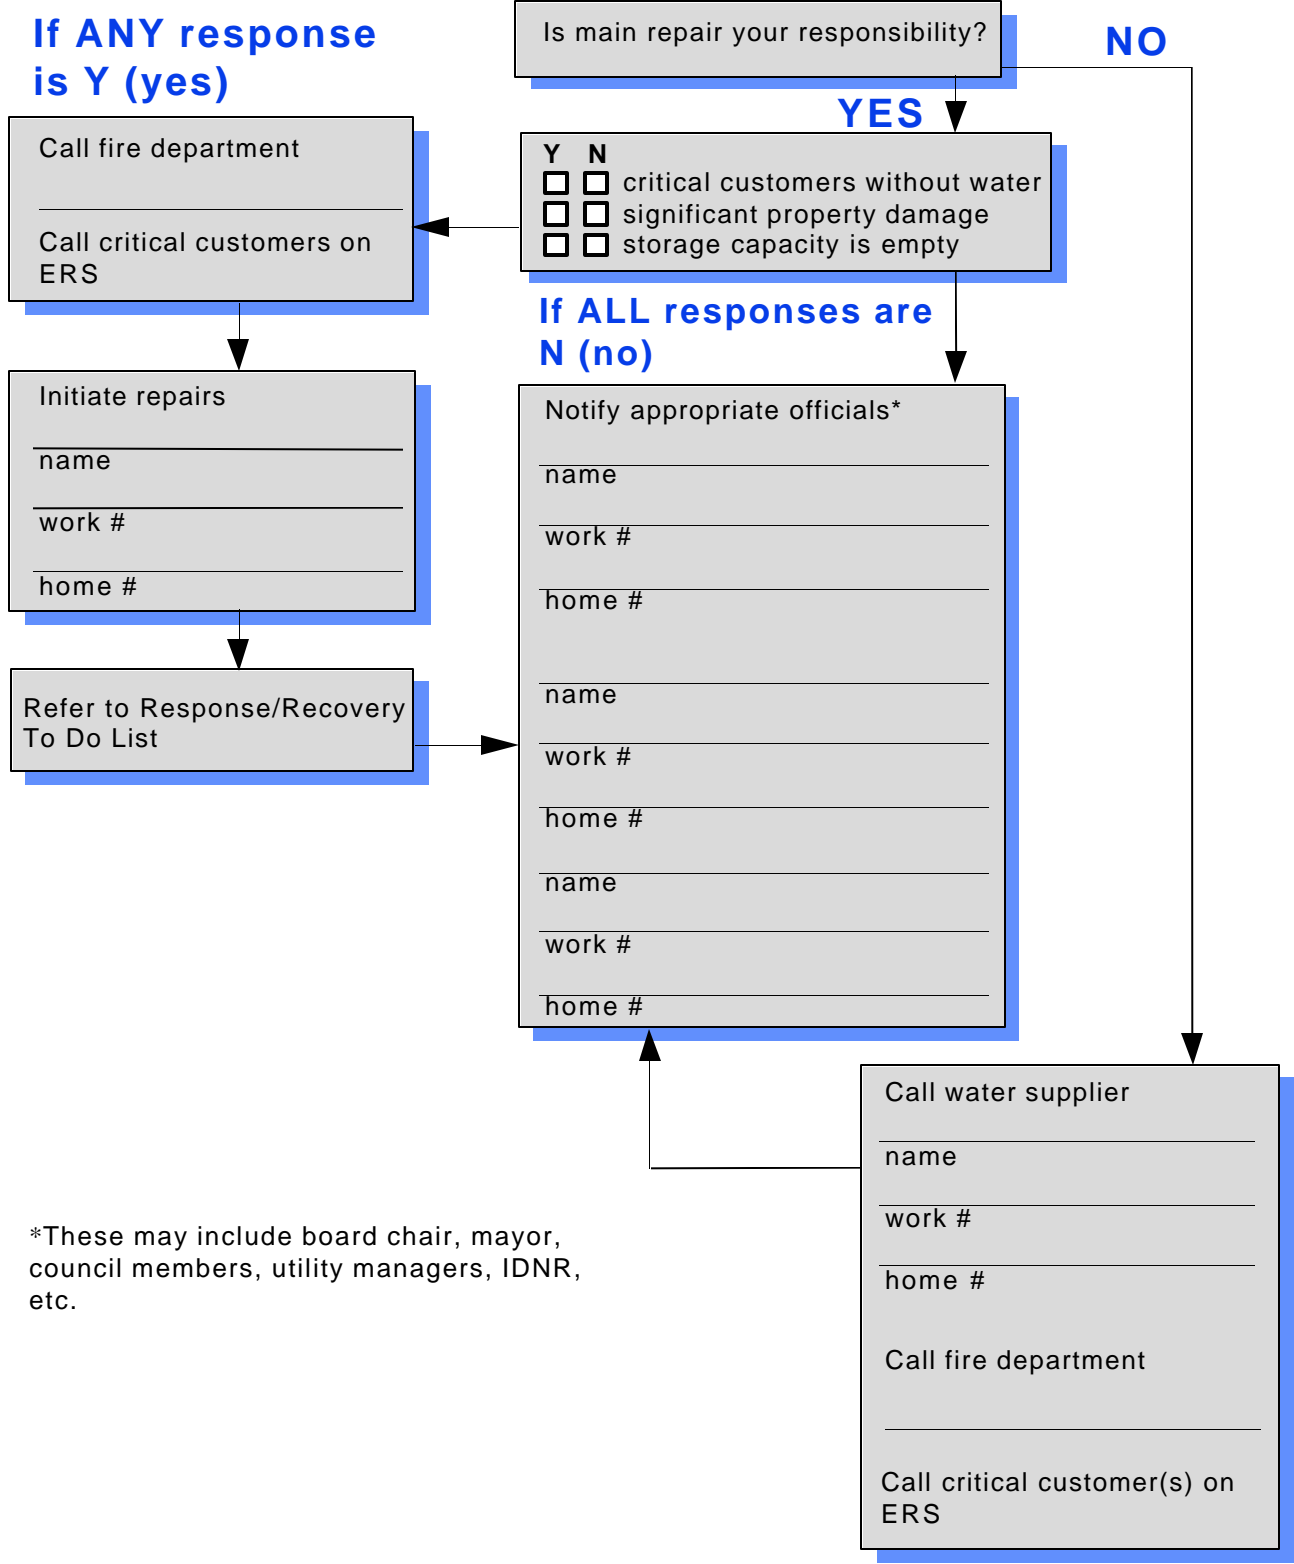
If ANY response is Y (yes)

Is main repair your responsibility?

NO

YES

Call fire department

Call critical customers on ERS

Y N
critical customers without water
significant property damage
storage capacity is empty

If ALL responses are N (no)

Initiate repairs

name

work #

home #

Notify appropriate officials*

name

work #

home #

name

work #

home #

name

work #

home #

Refer to Response/Recovery To Do List

Call water supplier

name

work #

home #

Call fire department

Call critical customer(s) on ERS

*These may include board chair, mayor, council members, utility managers, IDNR, etc.